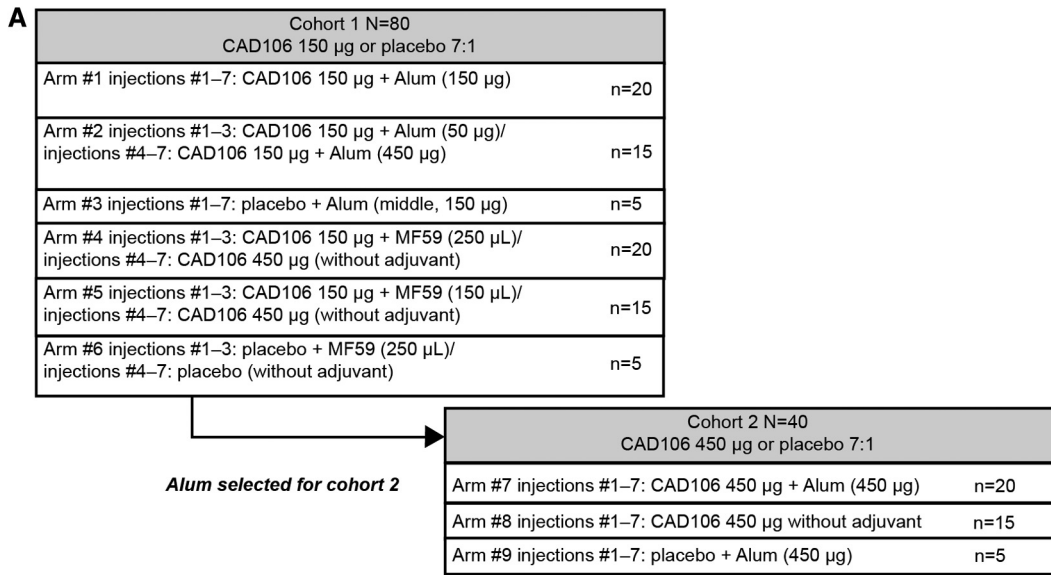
A

Cohort 1 N=80
CAD106 150 µg or placebo 7:1

Arm #1 injections #1–7: CAD106 150 µg + Alum (150 µg) n=20

Arm #2 injections #1–3: CAD106 150 µg + Alum (50 µg)/ injections #4–7: CAD106 150 µg + Alum (450 µg) n=15

Arm #3 injections #1–7: placebo + Alum (middle, 150 µg) n=5

Arm #4 injections #1–3: CAD106 150 µg + MF59 (250 µL)/ injections #4–7: CAD106 450 µg (without adjuvant) n=20

Arm #5 injections #1–3: CAD106 150 µg + MF59 (150 µL)/ injections #4–7: CAD106 450 µg (without adjuvant) n=15

Arm #6 injections #1–3: placebo + MF59 (250 µL)/ injections #4–7: placebo (without adjuvant) n=5

Alum selected for cohort 2

Cohort 2 N=40
CAD106 450 µg or placebo 7:1

Arm #7 injections #1–7: CAD106 450 µg + Alum (450 µg) n=20

Arm #8 injections #1–7: CAD106 450 µg without adjuvant n=15

Arm #9 injections #1–7: placebo + Alum (450 µg) n=5